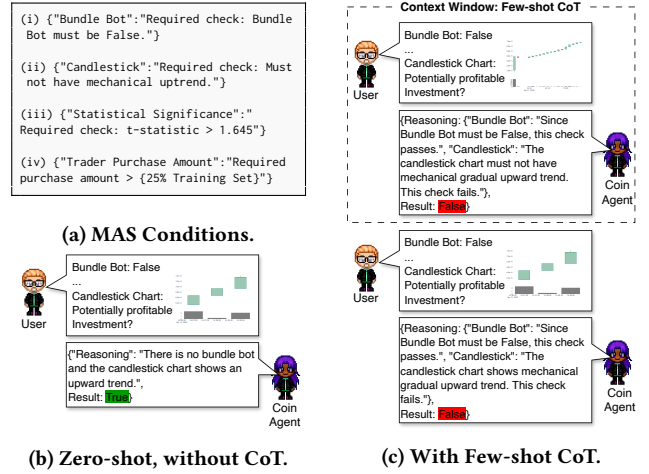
(i) {"Bundle Bot":"Required check: Bundle Bot must be False."}

(ii) {"Candlestick":"Required check: Must not have mechanical uptrend."}

(iii) {"Statistical Significance":" Required check: t-statistic > 1.645"}

(iv) {"Trader Purchase Amount":"Required purchase amount > {25% Training Set}"}

(a) MAS Conditions.

User

Bundle Bot: False
...
Candlestick Chart: Potentially profitable Investment?

{"Reasoning": "There is no bundle bot and the candlestick chart shows an upward trend.", Result: True}

Coin Agent

(b) Zero-shot, without CoT.

Context Window: Few-shot CoT

User

Bundle Bot: False
...
Candlestick Chart: Potentially profitable Investment?

{Reasoning: {"Bundle Bot": "Since Bundle Bot must be False, this check passes.", "Candlestick": "The candlestick chart must not have mechanical gradual upward trend. This check fails."}, Result: False}

Coin Agent

User

Bundle Bot: False
...
Candlestick Chart: Potentially profitable Investment?

{Reasoning: {"Bundle Bot": "Since Bundle Bot must be False, this check passes.", "Candlestick": "The candlestick chart shows mechanical gradual upward trend. This check fails."}, Result: False}

Coin Agent

(c) With Few-shot CoT.